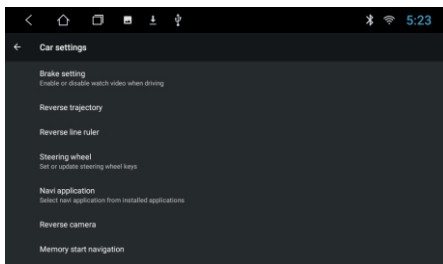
5:23

Car settings

Brake setting
Enable or disable watch video when driving

Reverse trajectory

Reverse line ruler

Steering wheel
Set or update steering wheel keys

Navi application
Select navi application from installed applications

Reverse camera

Memory start navigation